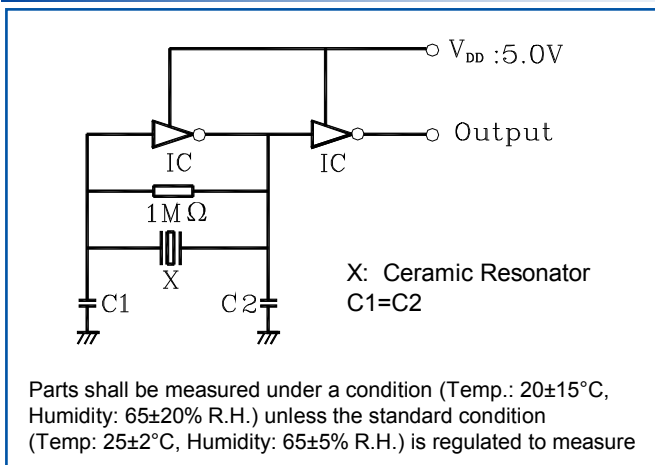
$V_{DD}$ :5.0V

Output

IC

IC

1MΩ

X

C1

C2

X: Ceramic Resonator
C1=C2

Parts shall be measured under a condition (Temp.: 20±15°C, Humidity: 65±20% R.H.) unless the standard condition (Temp: 25±2°C, Humidity: 65±5% R.H.) is regulated to measure